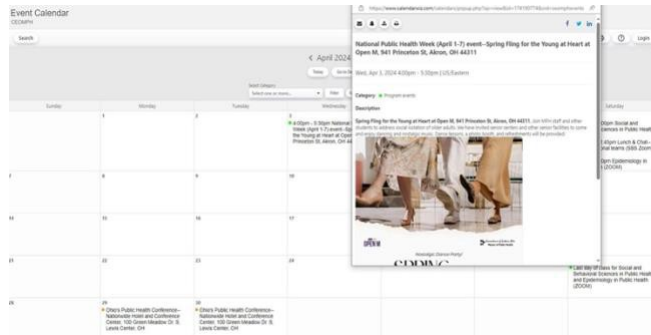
Event Calendar
CEOMPH

Search

< April 2024

Today

Select Category
Select one or more...

Sunday
Monday
Tuesday
Wednesday
Saturday

1
2
3
4:00pm – 5:30pm National Public Health Week (April 1-7) event- Spring Fling for the Young at Heart at Open M, 941 Princeton St, Akron, OH 44311

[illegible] Social and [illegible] in Public Health
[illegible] Lunch & Chat – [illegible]
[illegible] Epidemiology in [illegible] (ZOOM)

7
8
9
10
14
15
16
17
21
22
23
24
28
29
Ohio's Public Health Conference – Nationwide Hotel and Conference Center, 100 Green Meadow Dr. S, Lewis Center, OH
30
Ohio's Public Health Conference – Nationwide Hotel and Conference Center, 100 Green Meadow Dr. S, Lewis Center, OH

Last day of class for Social and Behavioral Sciences in Public Health and Epidemiology in Public Health (ZOOM)

https://www.calendarwiz.com/calendars/popup.php?op=view&id=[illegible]

National Public Health Week (April 1-7) event—Spring Fling for the Young at Heart at Open M, 941 Princeton St, Akron, OH 44311

Wed, Apr 3, 2024 4:00pm - 5:30pm | US/Eastern

Category: Program events

Description

Spring Fling for the Young at Heart at Open M, 941 Princeton St, Akron, OH 44311. Join NEO staff and other students to address social isolation of older adults. We have invited senior centers and other senior facilities to come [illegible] dancing and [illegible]. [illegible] will be provided.

OPEN M

Nostalgic Dance Party!

SPRING

Login